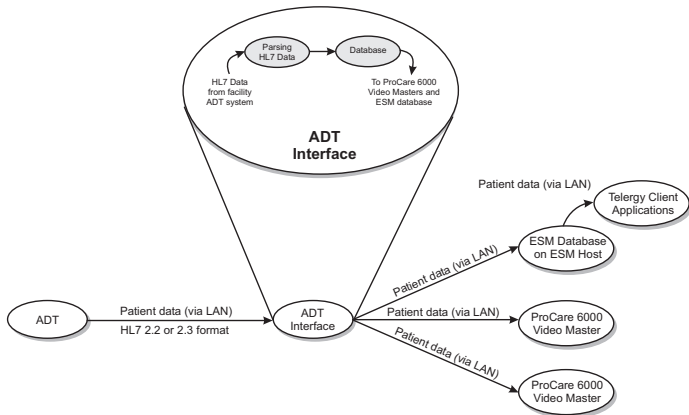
Parsing HL7 Data

Database

HL7 Data from facility ADT system

To ProCare 6000 Video Masters and ESM database

ADT Interface

Patient data (via LAN)

Telergy Client Applications

ESM Database on ESM Host

Patient data (via LAN)

ADT

Patient data (via LAN)

HL7 2.2 or 2.3 format

ADT Interface

Patient data (via LAN)

ProCare 6000 Video Master

Patient data (via LAN)

ProCare 6000 Video Master